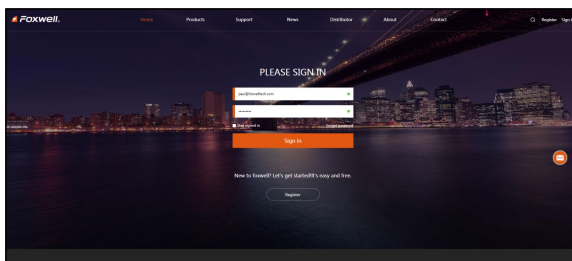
Foxwell.

Home Products Support News Distributor About Contact

Register Sign

PLEASE SIGN IN

paul@foxwelltech.com

••••••••

Stay signed in

Forgot password

Sign in

New to foxwell? Let's get started!It's easy and free.

Register